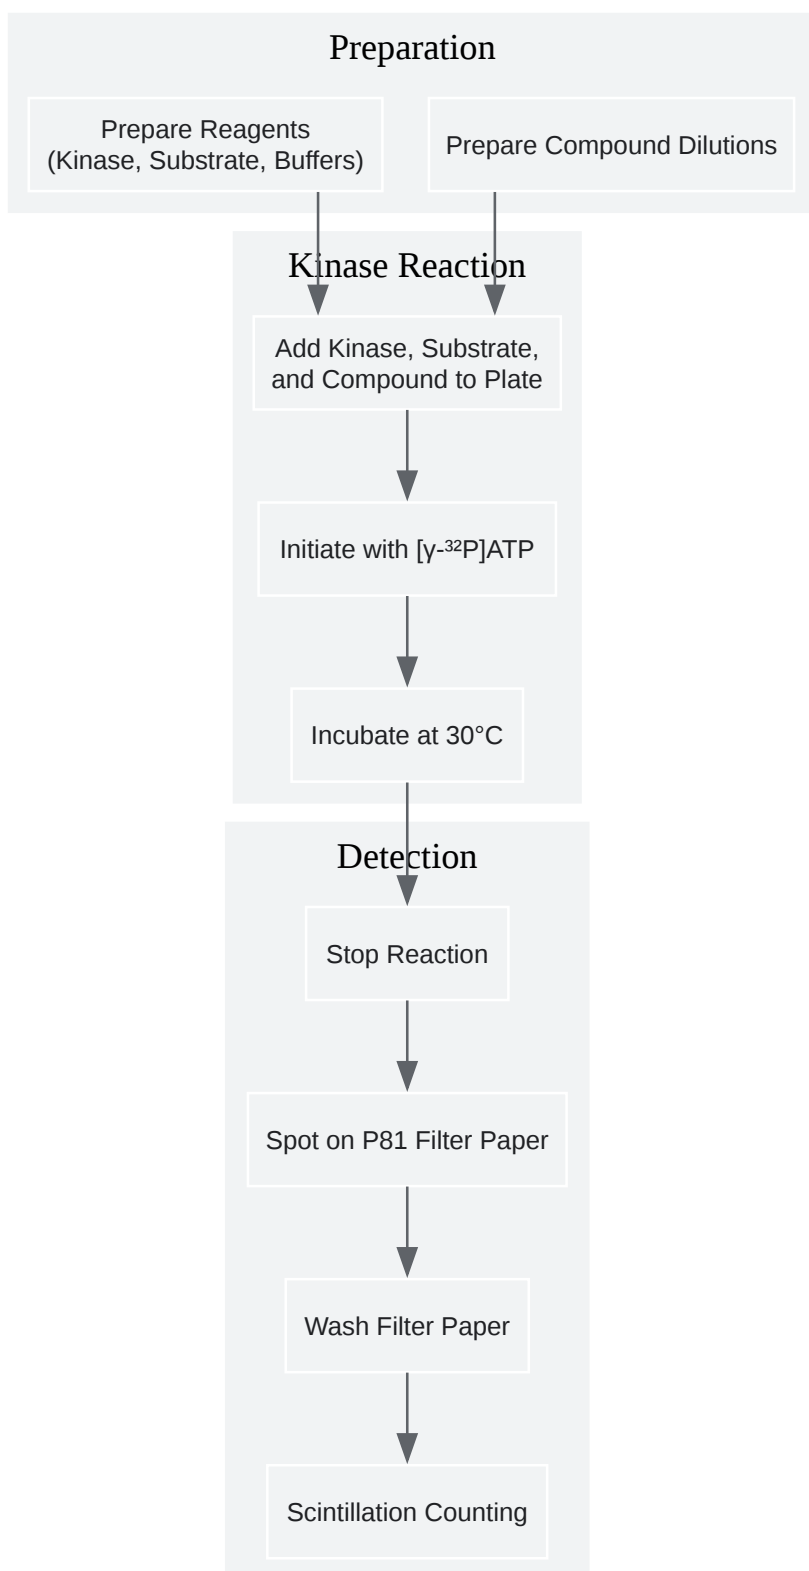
Preparation

Prepare Reagents (Kinase, Substrate, Buffers)

Prepare Compound Dilutions

Kinase Reaction

Add Kinase, Substrate, and Compound to Plate

Initiate with [γ-$^{32}$P]ATP

Incubate at 30°C

Detection

Stop Reaction

Spot on P81 Filter Paper

Wash Filter Paper

Scintillation Counting